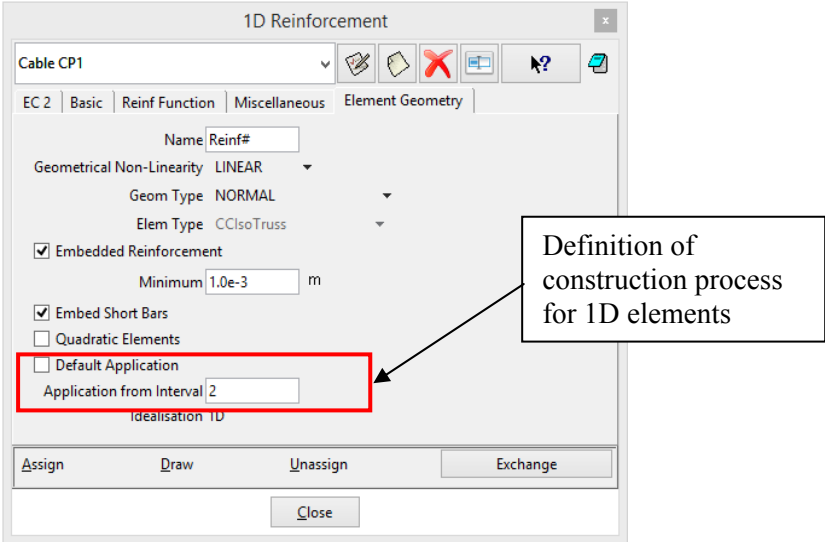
1D Reinforcement

Cable CP1

EC 2 | Basic | Reinf Function | Miscellaneous | Element Geometry

Name Reinf#

Geometrical Non-Linearity LINEAR

Geom Type NORMAL

Elem Type CCIsoTruss

Embedded Reinforcement

Minimum 1.0e-3 m

Embed Short Bars

Quadratic Elements

Default Application

Application from Interval 2

Idealisation 1D

Assign Draw Unassign Exchange

Close

Definition of construction process for 1D elements